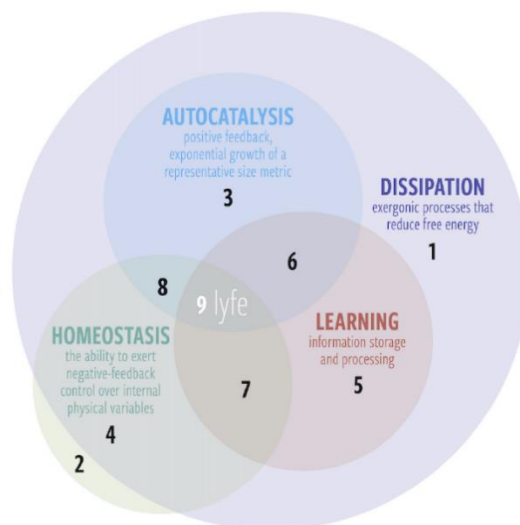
AUTOCATALYSIS
positive feedback, exponential growth of a representative size metric
3

DISSIPATION
exergonic processes that reduce free energy
1

6

8

9 lyfe

LEARNING
information storage and processing
5

HOMEOSTASIS
the ability to exert negative-feedback control over internal physical variables
4

7

2